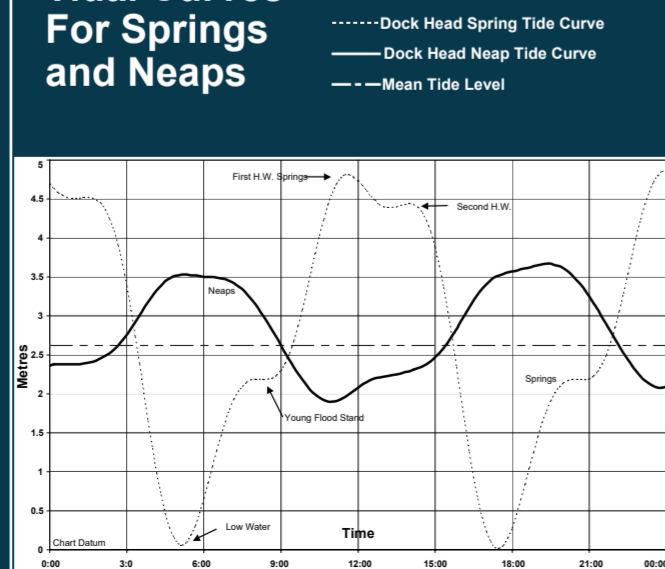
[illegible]
For Springs
and Neaps

Dock Head Spring Tide Curve
Dock Head Neap Tide Curve
Mean Tide Level

First H.W. Springs
Second H.W.
Neaps
Springs
Young Flood Stand
Low Water
Chart Datum
Time
Metres

5
4.5
4
3.5
3
2.5
2
1.5
1
0.5
0

0:00
3:0
6:00
9:00
12:00
15:00
18:00
21:00
00:00